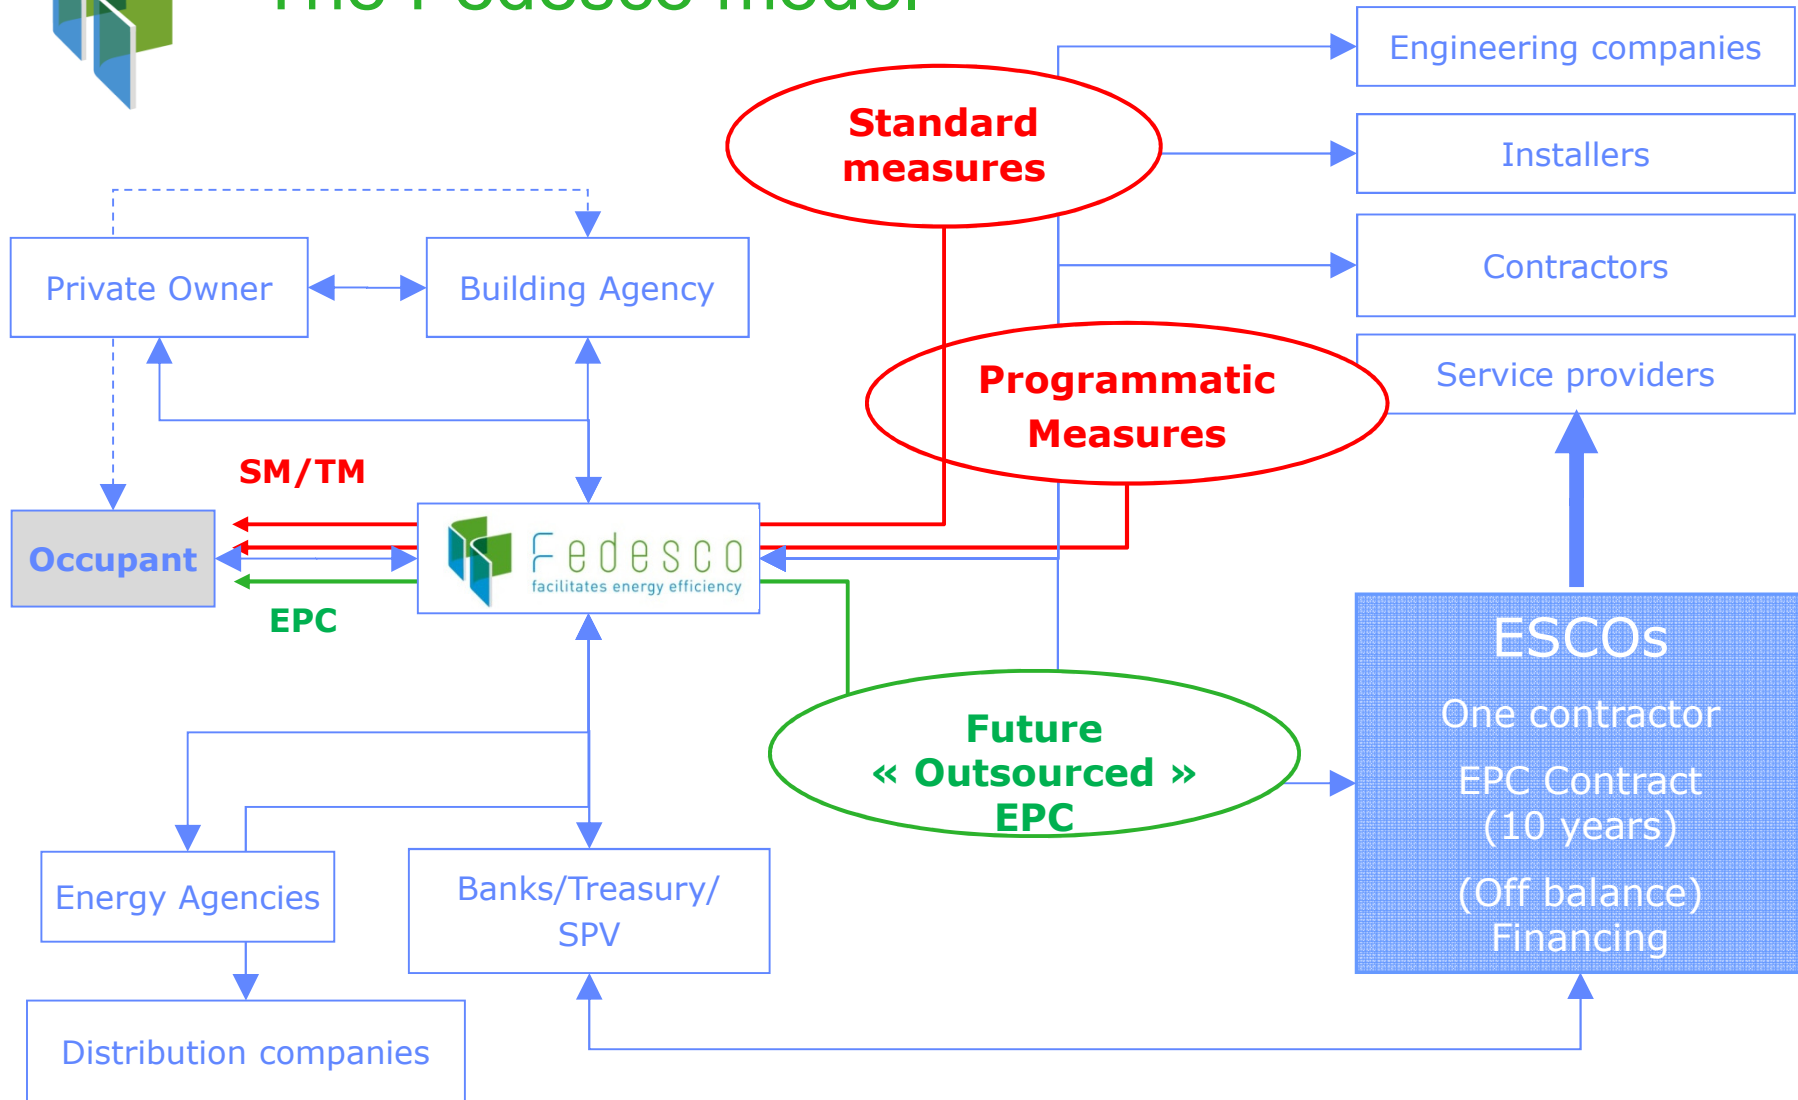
The Fedesco model

Engineering companies

Standard measures

Installers

Private Owner

Building Agency

Contractors

Programmatic Measures

Service providers

SM/TM

Occupant

Fedesco
facilitates energy efficiency

EPC

ESCOs

One contractor

EPC Contract (10 years)

(Off balance) Financing

Future « Outsourced » EPC

Energy Agencies

Banks/Treasury/ SPV

Distribution companies